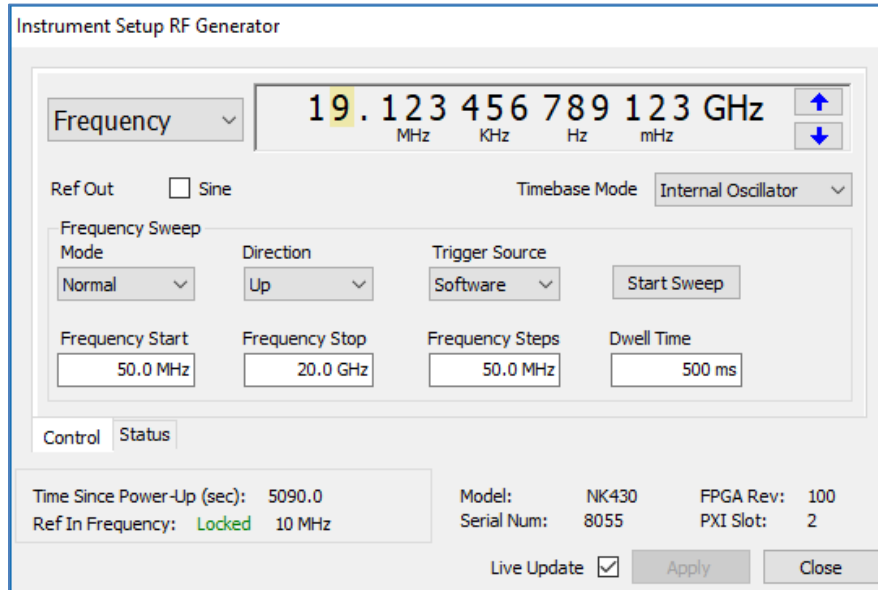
Instrument Setup RF Generator

Frequency

19.123 456 789 123 GHz
MHz KHz Hz mHz

Ref Out
Sine

Timebase Mode
Internal Oscillator

Frequency Sweep

| Mode | Direction | Trigger Source | |
|---|---|---|---|
| Normal | Up | Software | Start Sweep |

| Frequency Start | Frequency Stop | Frequency Steps | Dwell Time |
|---|---|---|---|
| 50.0 MHz | 20.0 GHz | 50.0 MHz | 500 ms |

Control
Status

Time Since Power-Up (sec): 5090.0
Ref In Frequency: Locked 10 MHz

Model: NK430
Serial Num: 8055

FPGA Rev: 100
PXI Slot: 2

Live Update
Apply
Close